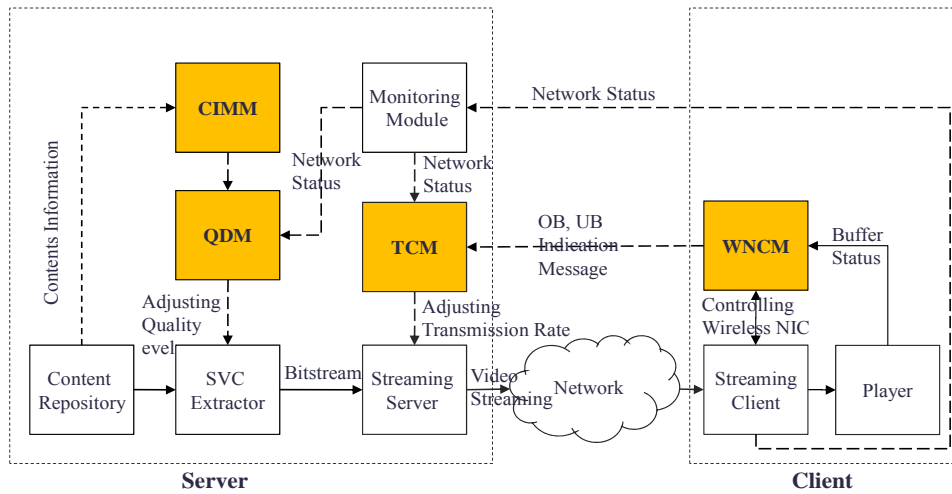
Network Status

Contents Information

CIMM

Monitoring Module

Network Status

Network Status

QDM

TCM

OB, UB Indication Message

WNCM

Buffer Status

Adjusting Quality evel

Adjusting Transmission Rate

Controlling Wireless NIC

Content Repository

SVC Extractor

Bitstream

Streaming Server

Video Streaming

Network

Streaming Client

Player

Server

Client